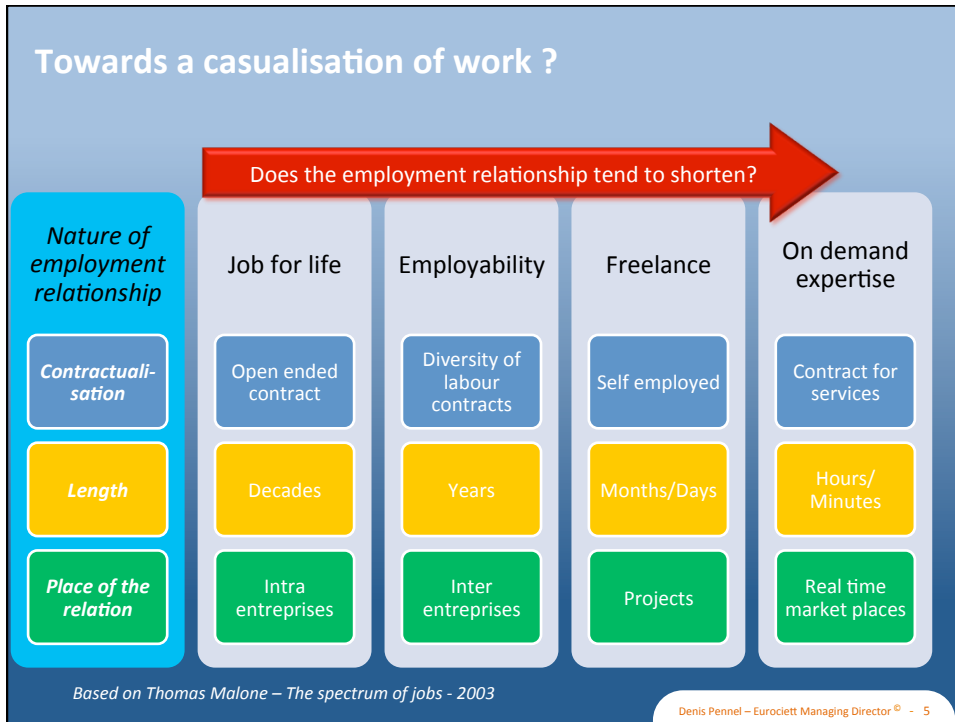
Towards a casualisation of work ?

Does the employment relationship tend to shorten?

| Nature of employment relationship | Job for life | Employability | Freelance | On demand expertise |
|---|---|---|---|---|
| Contractualisation | Open ended contract | Diversity of labour contracts | Self employed | Contract for services |
| Length | Decades | Years | Months/Days | Hours/ Minutes |
| Place of the relation | Intra entreprises | Inter entreprises | Projects | Real time market places |

Based on Thomas Malone – The spectrum of jobs - 2003

Denis Pennel – Eurociett Managing Director © - 5